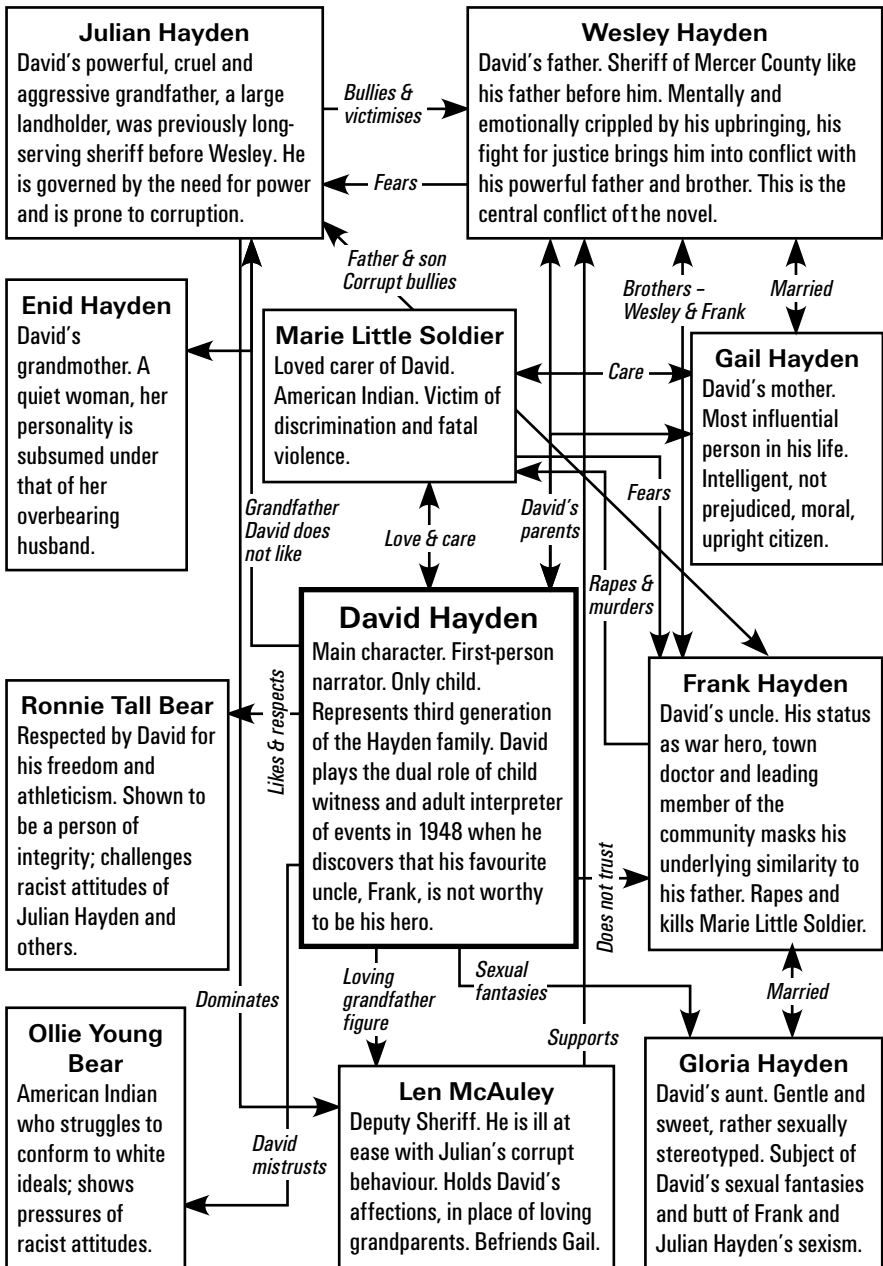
**Julian Hayden**
David's powerful, cruel and aggressive grandfather, a large landholder, was previously long-serving sheriff before Wesley. He is governed by the need for power and is prone to corruption.

Bullies & victimises

Fears

**Wesley Hayden**
David's father. Sheriff of Mercer County like his father before him. Mentally and emotionally crippled by his upbringing, his fight for justice brings him into conflict with his powerful father and brother. This is the central conflict of the novel.

Father & son Corrupt bullies

Brothers – Wesley & Frank

Married

**Enid Hayden**
David's grandmother. A quiet woman, her personality is subsumed under that of her overbearing husband.

**Marie Little Soldier**
Loved carer of David. American Indian. Victim of discrimination and fatal violence.

Care

**Gail Hayden**
David's mother. Most influential person in his life. Intelligent, not prejudiced, moral, upright citizen.

Grandfather David does not like

Love & care

David's parents

Fears

Rapes & murders

**David Hayden**
Main character. First-person narrator. Only child. Represents third generation of the Hayden family. David plays the dual role of child witness and adult interpreter of events in 1948 when he discovers that his favourite uncle, Frank, is not worthy to be his hero.

Likes & respects

**Ronnie Tall Bear**
Respected by David for his freedom and athleticism. Shown to be a person of integrity; challenges racist attitudes of Julian Hayden and others.

**Frank Hayden**
David's uncle. His status as war hero, town doctor and leading member of the community masks his underlying similarity to his father. Rapes and kills Marie Little Soldier.

Does not trust

Dominates

Loving grandfather figure

Sexual fantasies

Married

Supports

**Ollie Young Bear**
American Indian who struggles to conform to white ideals; shows pressures of racist attitudes.

David mistrusts

**Len McAuley**
Deputy Sheriff. He is ill at ease with Julian's corrupt behaviour. Holds David's affections, in place of loving grandparents. Befriends Gail.

**Gloria Hayden**
David's aunt. Gentle and sweet, rather sexually stereotyped. Subject of David's sexual fantasies and butt of Frank and Julian Hayden's sexism.